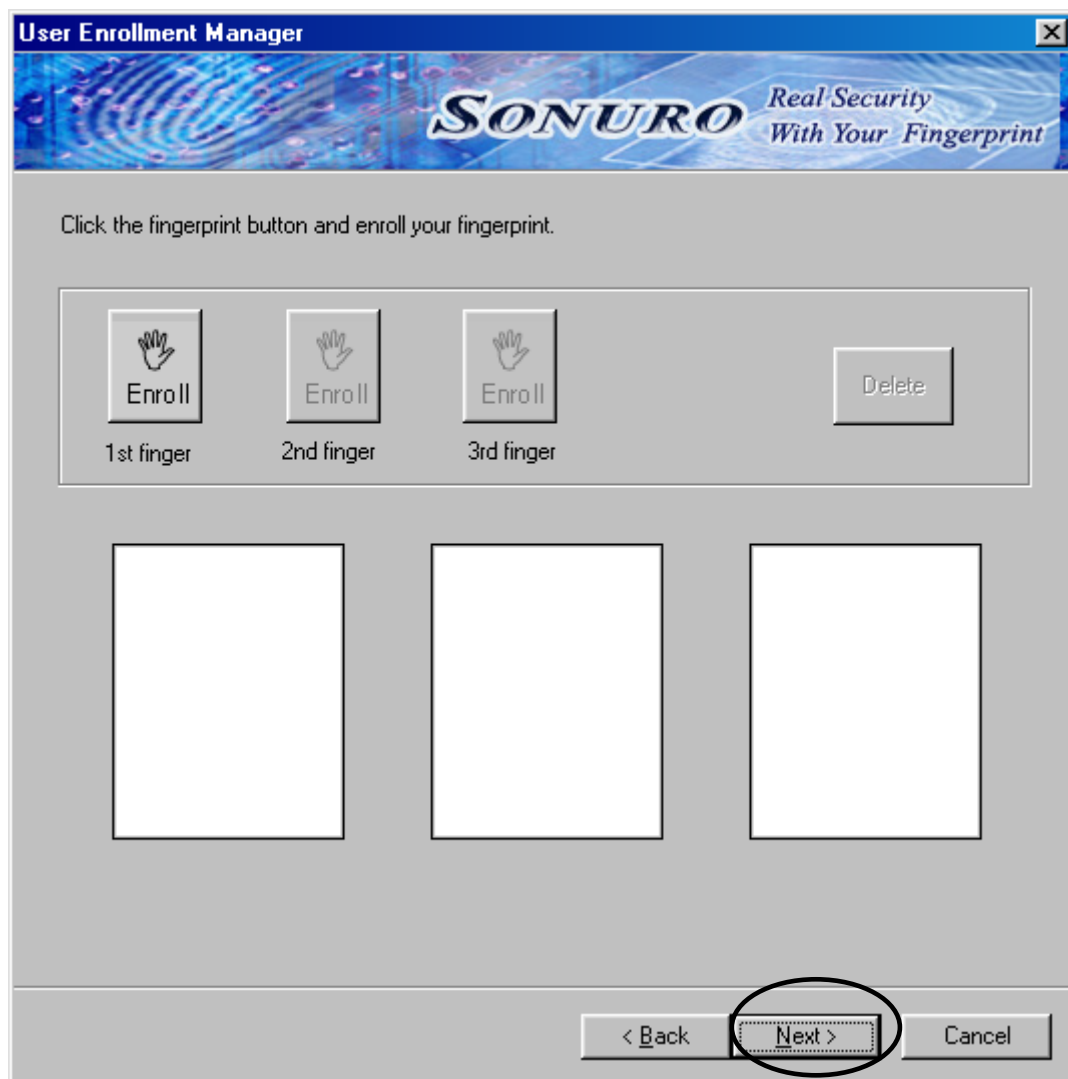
User Enrollment Manager

SONURO Real Security With Your Fingerprint

Click the fingerprint button and enroll your fingerprint.

Enroll
1st finger

Enroll
2nd finger

Enroll
3rd finger

Delete

< Back
Next >
Cancel